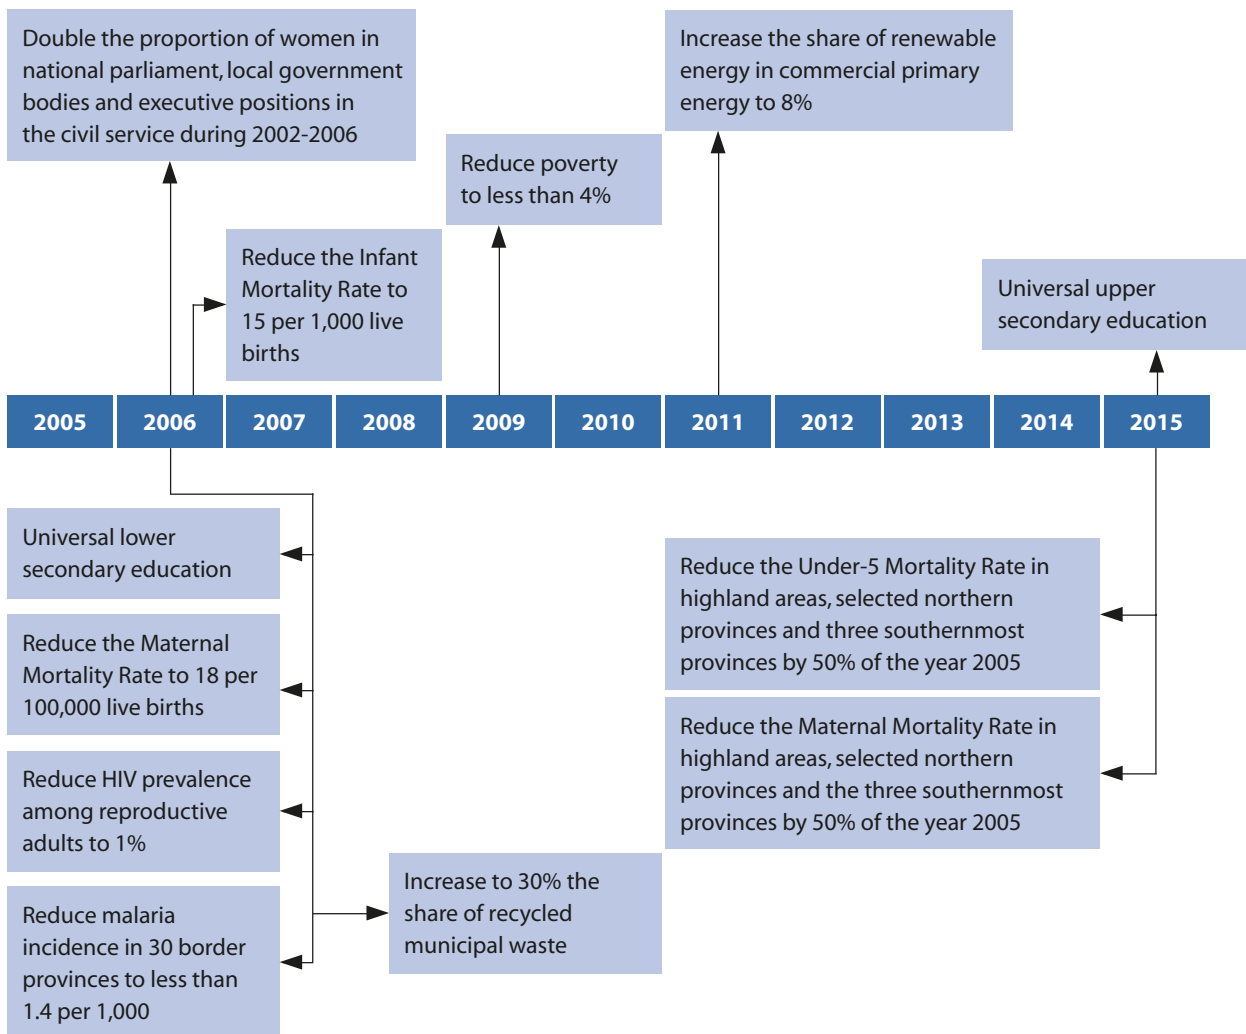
Double the proportion of women in national parliament, local government bodies and executive positions in the civil service during 2002-2006

Reduce poverty to less than 4%

Increase the share of renewable energy in commercial primary energy to 8%

Reduce the Infant Mortality Rate to 15 per 1,000 live births

Universal upper secondary education

| 2005 | 2006 | 2007 | 2008 | 2009 | 2010 | 2011 | 2012 | 2013 | 2014 | 2015 |
|---|---|---|---|---|---|---|---|---|---|---|

Universal lower secondary education

Reduce the Maternal Mortality Rate to 18 per 100,000 live births

Reduce HIV prevalence among reproductive adults to 1%

Reduce malaria incidence in 30 border provinces to less than 1.4 per 1,000

Increase to 30% the share of recycled municipal waste

Reduce the Under-5 Mortality Rate in highland areas, selected northern provinces and three southernmost provinces by 50% of the year 2005

Reduce the Maternal Mortality Rate in highland areas, selected northern provinces and the three southernmost provinces by 50% of the year 2005